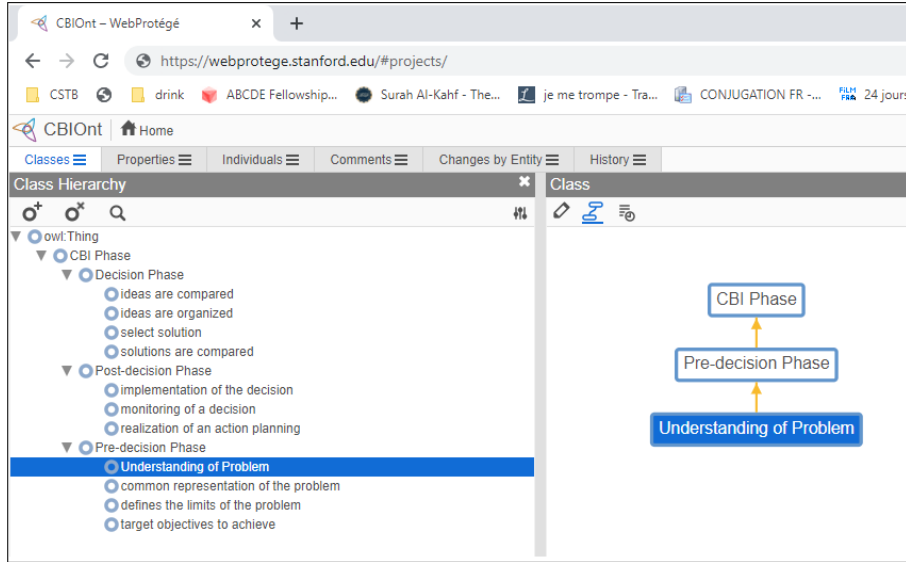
CBIOnt – WebProtégé ×
+
https://webprotege.stanford.edu/#projects/
CSTB drink ABCDE Fellowship... Surah Al-Kahf - The... je me trompe - Tra... CONJUGATION FR -... FILM FR 24 jours

CBIOnt Home

Classes Properties Individuals Comments Changes by Entity History

Class Hierarchy

owl:Thing
CBI Phase
Decision Phase
ideas are compared
ideas are organized
select solution
solutions are compared
Post-decision Phase
implementation of the decision
monitoring of a decision
realization of an action planning
Pre-decision Phase
Understanding of Problem
common representation of the problem
defines the limits of the problem
target objectives to achieve

Class

CBI Phase
Pre-decision Phase
Understanding of Problem